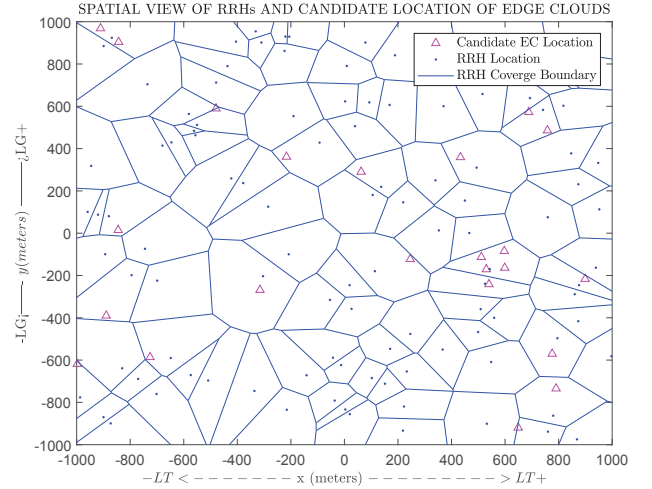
SPATIAL VIEW OF RRHs AND CANDIDATE LOCATION OF EDGE CLOUDS

Candidate EC Location
RRH Location
RRH Coverge Boundary

-LG¡——— $y(meters)$ ———¿LG+

1000
800
600
400
200
0
-200
-400
-600
-800
-1000

-1000 -800 -600 -400 -200 0 200 400 600 800 1000

$-LT <$ − − − − − − − x (meters) − − − − − − − − − − − $> LT+$